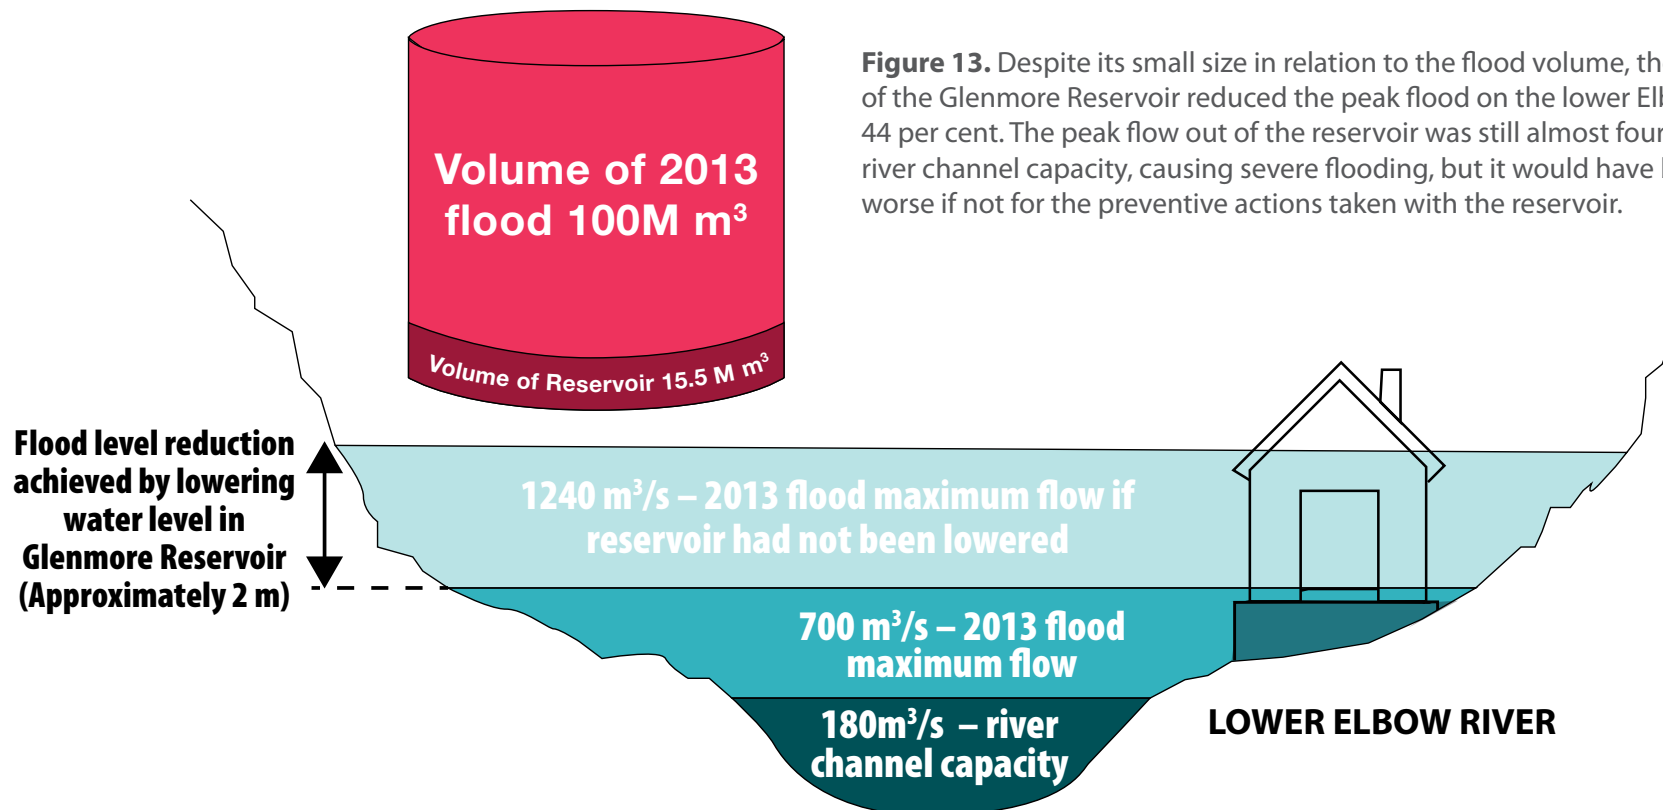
Volume of 2013 flood 100M $m^3$

Volume of Reservoir 15.5 M $m^3$

**Figure 13.** Despite its small size in relation to the flood volume, th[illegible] of the Glenmore Reservoir reduced the peak flood on the lower Elb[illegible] 44 per cent. The peak flow out of the reservoir was still almost four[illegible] river channel capacity, causing severe flooding, but it would have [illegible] worse if not for the preventive actions taken with the reservoir.

Flood level reduction achieved by lowering water level in Glenmore Reservoir (Approximately 2 m)

1240 $m^3/s$ – 2013 flood maximum flow if reservoir had not been lowered

700 $m^3/s$ – 2013 flood maximum flow

180$m^3/s$ – river channel capacity

LOWER ELBOW RIVER